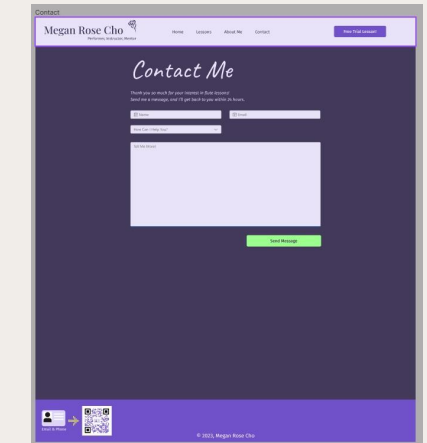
Contact

Megan Rose Cho
Performer, Instructor, Mentor

Home Lessons About Me Contact

Free Trial Lesson!

Contact Me

Thank you so much for your interest in flute lessons!
Send me a message, and I'll get back to you within 24 hours.

Name

Email

How Can I Help You?

Tell Me More

Send Message

Email & Phone

© 2025, Megan Rose Cho